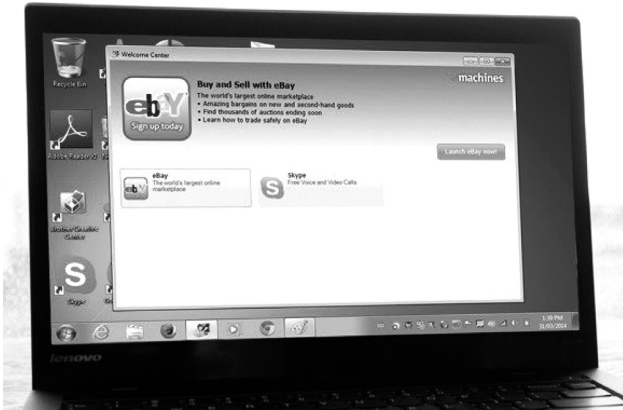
Recycle Bin

Adobe Reader X

Skype

Welcome Center

Buy and Sell with eBay
The world's largest online marketplace
• Amazing bargains on new and second-hand goods
• Find thousands of auctions ending soon
• Learn how to trade safely on eBay

machines

ebY

Sign up today

Launch eBay now!

eBay
The world's largest online marketplace

Skype
Free Voice and Video Calls

1:39 PM
31/03/2014

lenovo